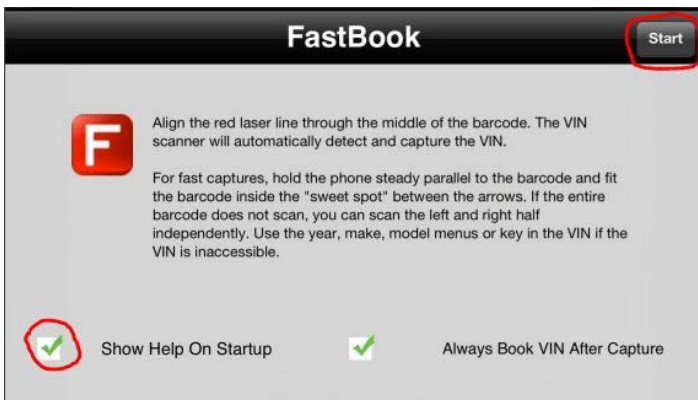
FastBook

Start

F

Align the red laser line through the middle of the barcode. The VIN scanner will automatically detect and capture the VIN.

For fast captures, hold the phone steady parallel to the barcode and fit the barcode inside the "sweet spot" between the arrows. If the entire barcode does not scan, you can scan the left and right half independently. Use the year, make, model menus or key in the VIN if the VIN is inaccessible.

Show Help On Startup

Always Book VIN After Capture